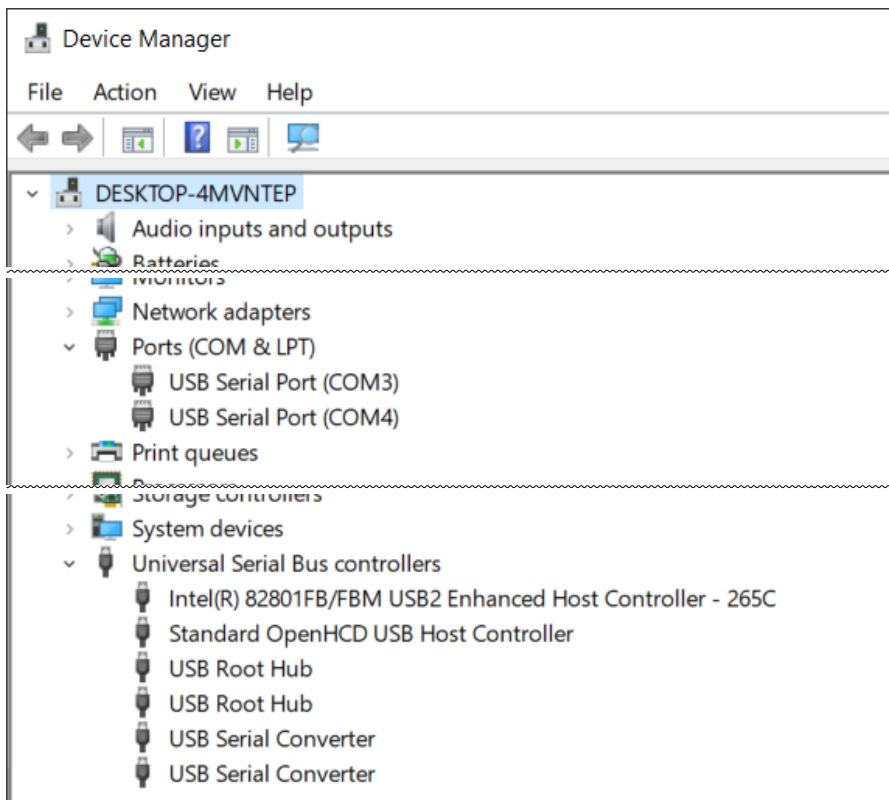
Device Manager

File Action View Help

DESKTOP-4MVNTEP

Audio inputs and outputs

Batteries

Monitors

Network adapters

Ports (COM & LPT)

USB Serial Port (COM3)

USB Serial Port (COM4)

Print queues

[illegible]

Storage controllers

System devices

Universal Serial Bus controllers

Intel(R) 82801FB/FBM USB2 Enhanced Host Controller - 265C

Standard OpenHCD USB Host Controller

USB Root Hub

USB Root Hub

USB Serial Converter

USB Serial Converter